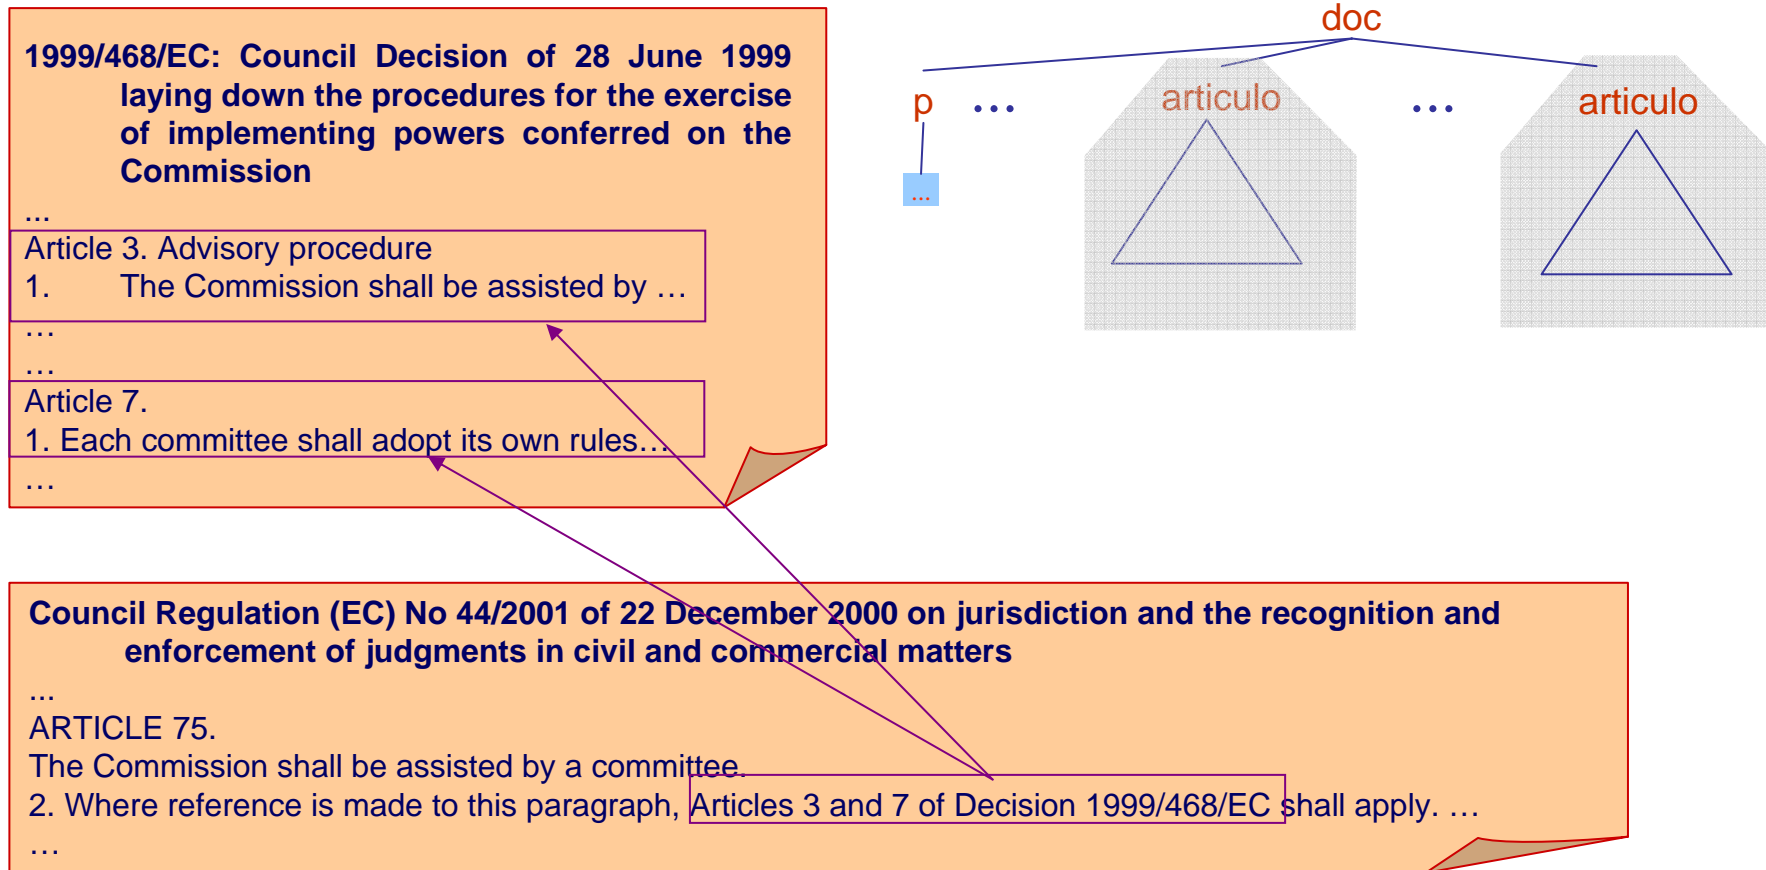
1999/468/EC: Council Decision of 28 June 1999 laying down the procedures for the exercise of implementing powers conferred on the Commission

...

Article 3. Advisory procedure

1. The Commission shall be assisted by …

…

…

Article 7.

1. Each committee shall adopt its own rules…

…

doc

p

...

…

articulo

…

articulo

Council Regulation (EC) No 44/2001 of 22 December 2000 on jurisdiction and the recognition and enforcement of judgments in civil and commercial matters

...

ARTICLE 75.

The Commission shall be assisted by a committee.

2. Where reference is made to this paragraph, Articles 3 and 7 of Decision 1999/468/EC shall apply. …

…